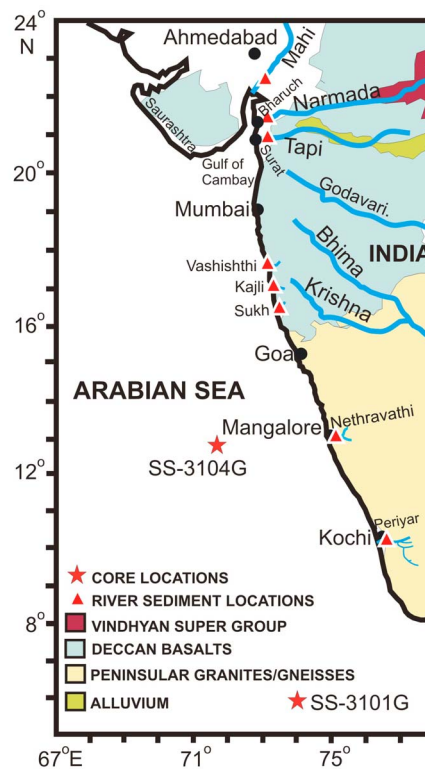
24° N
Ahmedabad
Mahi
Narmada
Bharuch
Saurashtra
Surat
Tapi
Gulf of Cambay
20°
Mumbai
Godavari.
Bhima
INDIA
Vashishthi
Kajli
Krishna
Sukh
16°
Goa
ARABIAN SEA
Mangalore
Nethravathi
12°
SS-3104G
Periyar
Kochi
CORE LOCATIONS
RIVER SEDIMENT LOCATIONS
8°
VINDHYAN SUPER GROUP
DECCAN BASALTS
PENINSULAR GRANITES/GNEISSES
ALLUVIUM
SS-3101G
67°E
71°
75°